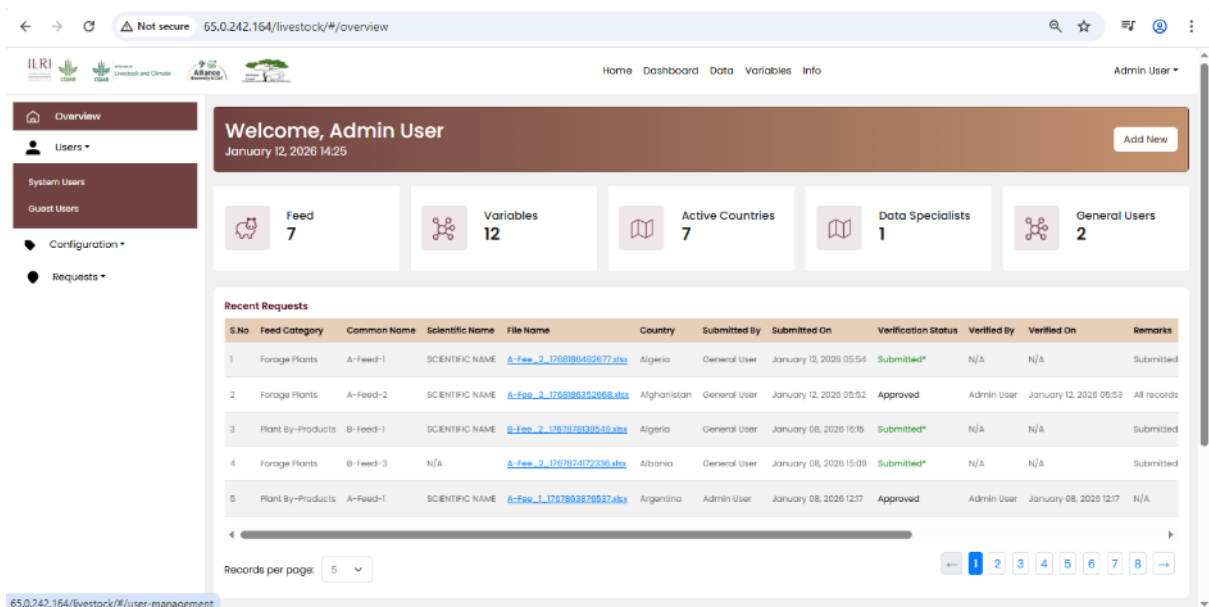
Not secure 65.0.242.164/livestock/#/overview

ILRI CGIAR Livestock and Climate Alliance

Home Dashboard Data Variables Info

Admin User

Overview
Users
System Users
Guest Users
Configuration
Requests

Welcome, Admin User
January 12, 2026 14:25

Add New

Feed
7

Variables
12

Active Countries
7

Data Specialists
1

General Users
2

Recent Requests

| S.No | Feed Category | Common Name | Scientific Name | File Name | Country | Submitted By | Submitted On | Verification Status | Verified By | Verified On | Remarks |
|---|---|---|---|---|---|---|---|---|---|---|---|
| 1 | Forage Plants | A-Feed-1 | SCIENTIFIC NAME | A-Fee_2_1768186482677.xlsx | Algeria | General User | January 12, 2026 05:54 | Submitted* | N/A | N/A | Submitted |
| 2 | Forage Plants | A-Feed-2 | SCIENTIFIC NAME | A-Fee_2_1768186352668.xlsx | Afghanistan | General User | January 12, 2026 05:52 | Approved | Admin User | January 12, 2026 05:53 | All records |
| 3 | Plant By-Products | B-Feed-1 | SCIENTIFIC NAME | B-Fee_2_1767878139549.xlsx | Algeria | General User | January 08, 2026 16:15 | Submitted* | N/A | N/A | Submitted |
| 4 | Forage Plants | B-Feed-3 | N/A | A-Fee_2_1767874172336.xlsx | Albania | General User | January 08, 2026 15:09 | Submitted* | N/A | N/A | Submitted |
| 5 | Plant By-Products | A-Feed-1 | SCIENTIFIC NAME | A-Fee_1_1767863876537.xlsx | Argentina | Admin User | January 08, 2026 12:17 | Approved | Admin User | January 08, 2026 12:17 | N/A |

Records per page: 5

← 1 2 3 4 5 6 7 8 →

65.0.242.164/livestock/#/user-management